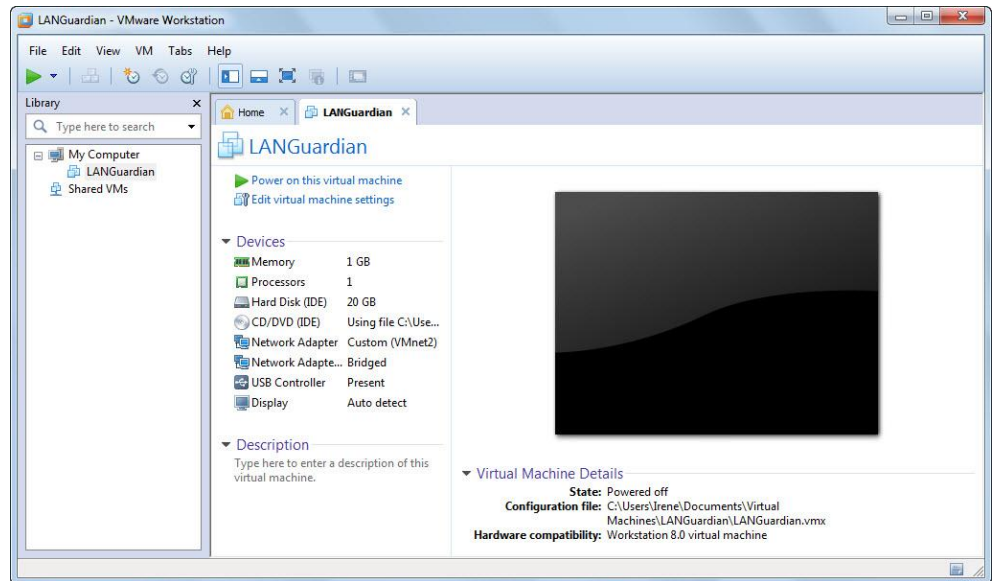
LANGuardian - VMware Workstation

File Edit View VM Tabs Help

Library

Type here to search

My Computer
LANGuardian
Shared VMs

Home LANGuardian

LANGuardian

Power on this virtual machine
Edit virtual machine settings

Devices

| | |
|---|---|
| Memory | 1 GB |
| Processors | 1 |
| Hard Disk (IDE) | 20 GB |
| CD/DVD (IDE) | Using file C:\Use... |
| Network Adapter | Custom (VMnet2) |
| Network Adapte... | Bridged |
| USB Controller | Present |
| Display | Auto detect |

Description

Type here to enter a description of this virtual machine.

Virtual Machine Details

State: Powered off
Configuration file: C:\Users\Irene\Documents\Virtual Machines\LANGuardian\LANGuardian.vmx
Hardware compatibility: Workstation 8.0 virtual machine